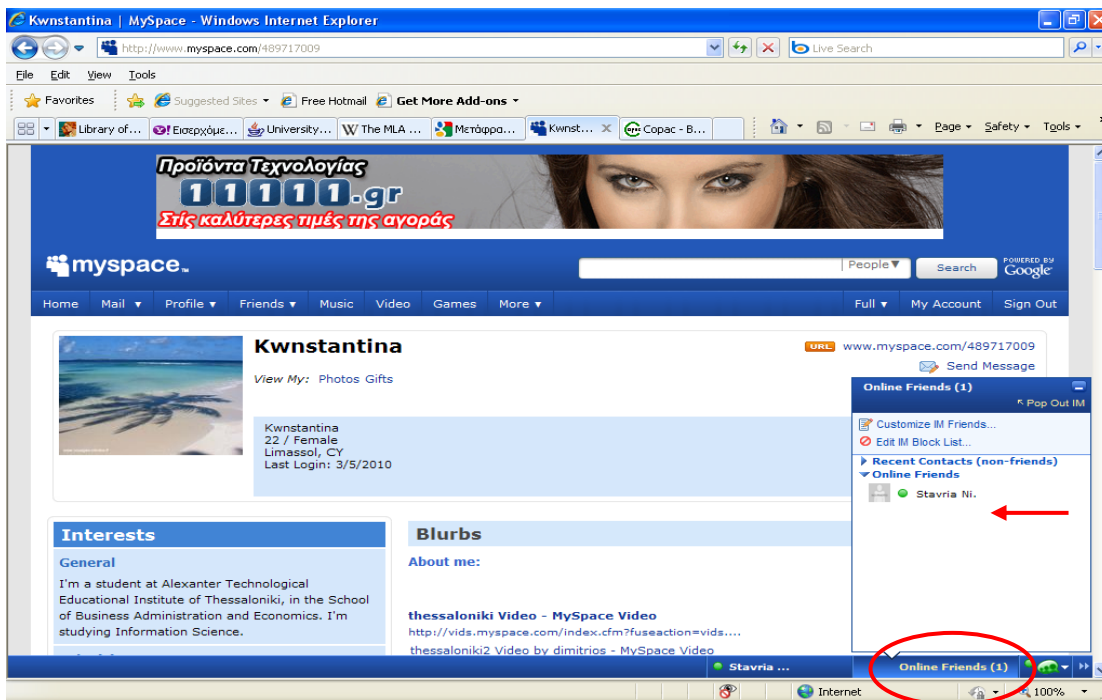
Kwnstantina | MySpace - Windows Internet Explorer

http://www.myspace.com/489717009

Live Search

File Edit View Tools

Favorites Suggested Sites Free Hotmail Get More Add-ons

Library of... Εισερχόμε... University... The MLA ... Μετάφρα... Kwnst... Copac - B...

Page Safety Tools

Προϊόντα Τεχνολογίας
11111.gr
Στις καλύτερες τιμές της αγοράς

myspace

People Search POWERED BY Google

Home Mail Profile Friends Music Video Games More Full My Account Sign Out

Kwnstantina

URL www.myspace.com/489717009

Send Message

View My: Photos Gifts

Kwnstantina
22 / Female
Limassol, CY
Last Login: 3/5/2010

Online Friends (1)

Pop Out IM

Customize IM Friends...
Edit IM Block List...

Recent Contacts (non-friends)
Online Friends

Stavria Ni.

Interests

General

I'm a student at Alexanter Technological Educational Institute of Thessaloniki, in the School of Business Administration and Economics. I'm studying Information Science.

Blurbs

About me:

thessaloniki Video - MySpace Video
http://vids.myspace.com/index.cfm?fuseaction=vids....
thessaloniki2 Video by dimitrios - MySpace Video

Stavria ...

Online Friends (1)

Internet

100%